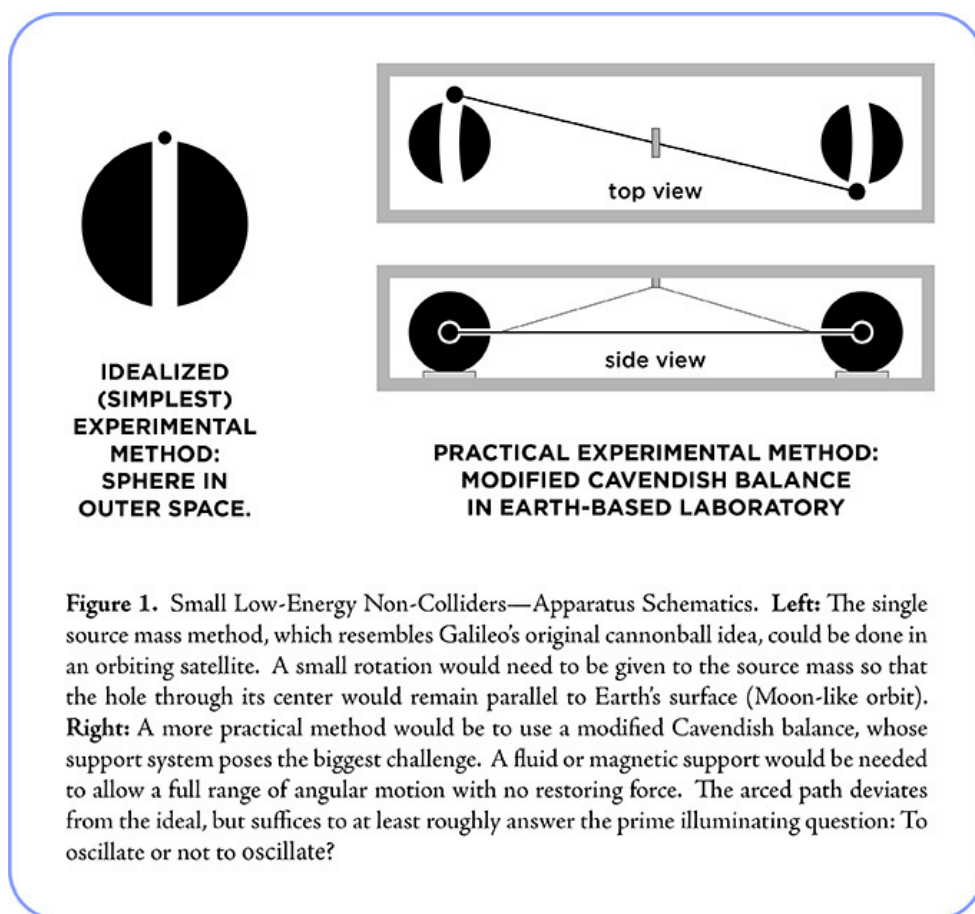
top view

side view

IDEALIZED (SIMPLEST) EXPERIMENTAL METHOD: SPHERE IN OUTER SPACE.

PRACTICAL EXPERIMENTAL METHOD: MODIFIED CAVENDISH BALANCE IN EARTH-BASED LABORATORY

**Figure 1.** Small Low-Energy Non-Colliders—Apparatus Schematics. **Left:** The single source mass method, which resembles Galileo's original cannonball idea, could be done in an orbiting satellite. A small rotation would need to be given to the source mass so that the hole through its center would remain parallel to Earth's surface (Moon-like orbit). **Right:** A more practical method would be to use a modified Cavendish balance, whose support system poses the biggest challenge. A fluid or magnetic support would be needed to allow a full range of angular motion with no restoring force. The arced path deviates from the ideal, but suffices to at least roughly answer the prime illuminating question: To oscillate or not to oscillate?